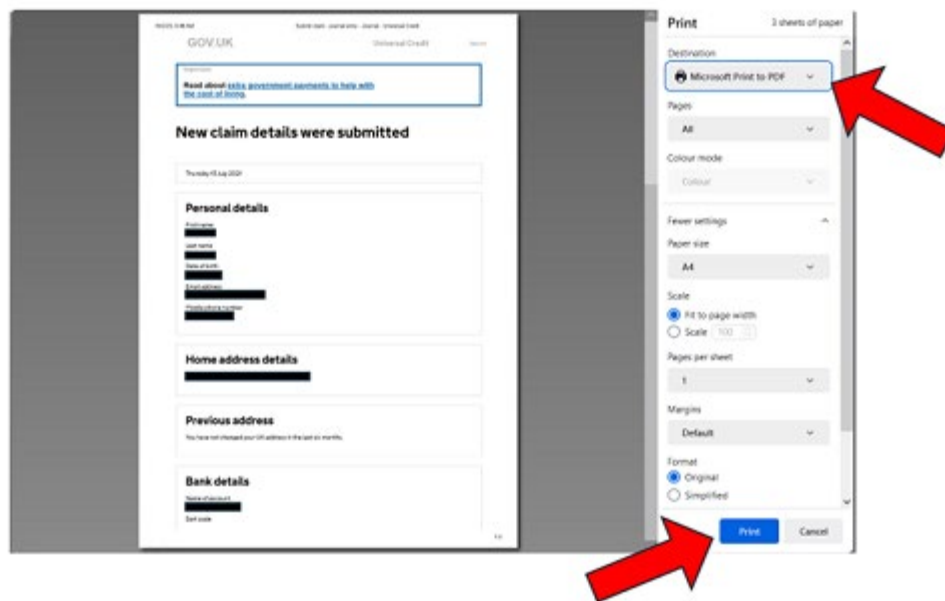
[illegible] Submit claim - Journal entry - Journal - Universal Credit

GOV.UK Universal Credit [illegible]

Important

Read about extra government payments to help with the cost of living.

New claim details were submitted

Thursday 13 July 2023

Personal details

First name

Last name

Date of birth

Email address

Mobile phone number

Home address details

Previous address

You have not changed your UK address in the last six months.

Bank details

Name of account

Sort code

1/3

Print 3 sheets of paper

Destination

Microsoft Print to PDF

Pages

All

Colour mode

Colour

Fewer settings

Paper size

A4

Scale

Fit to page width

Scale 100

Pages per sheet

1

Margins

Default

Format

Original

Simplified

Print Cancel